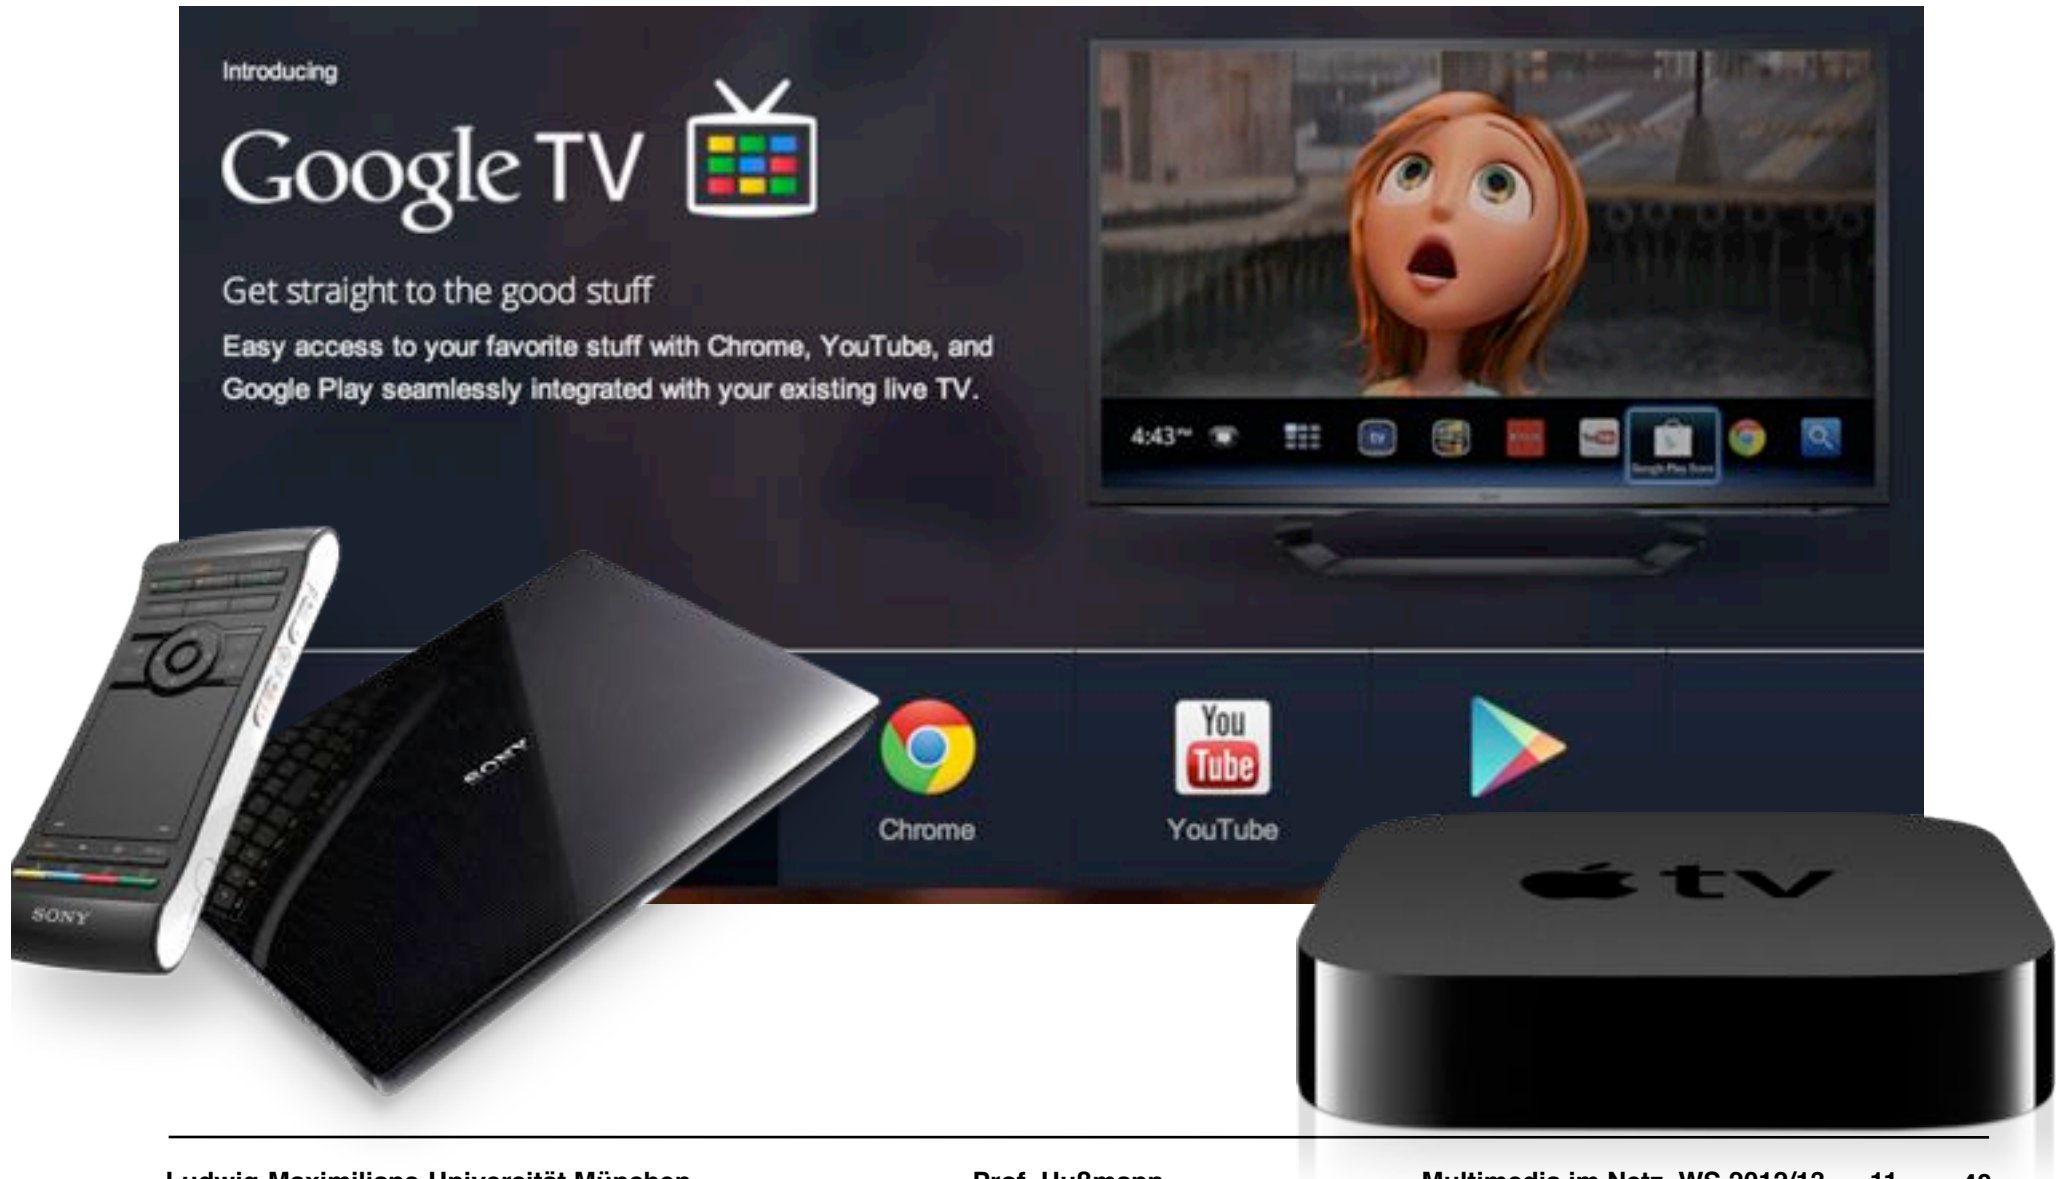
Introducing

Google TV

Get straight to the good stuff

Easy access to your favorite stuff with Chrome, YouTube, and Google Play seamlessly integrated with your existing live TV.

4:43

SONY

SONY

Chrome

You Tube

YouTube

tv

Ludwig-Maximilians-Universität München Prof. Hußmann Multimedia im Netz, WS 2012/13 — 11 — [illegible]